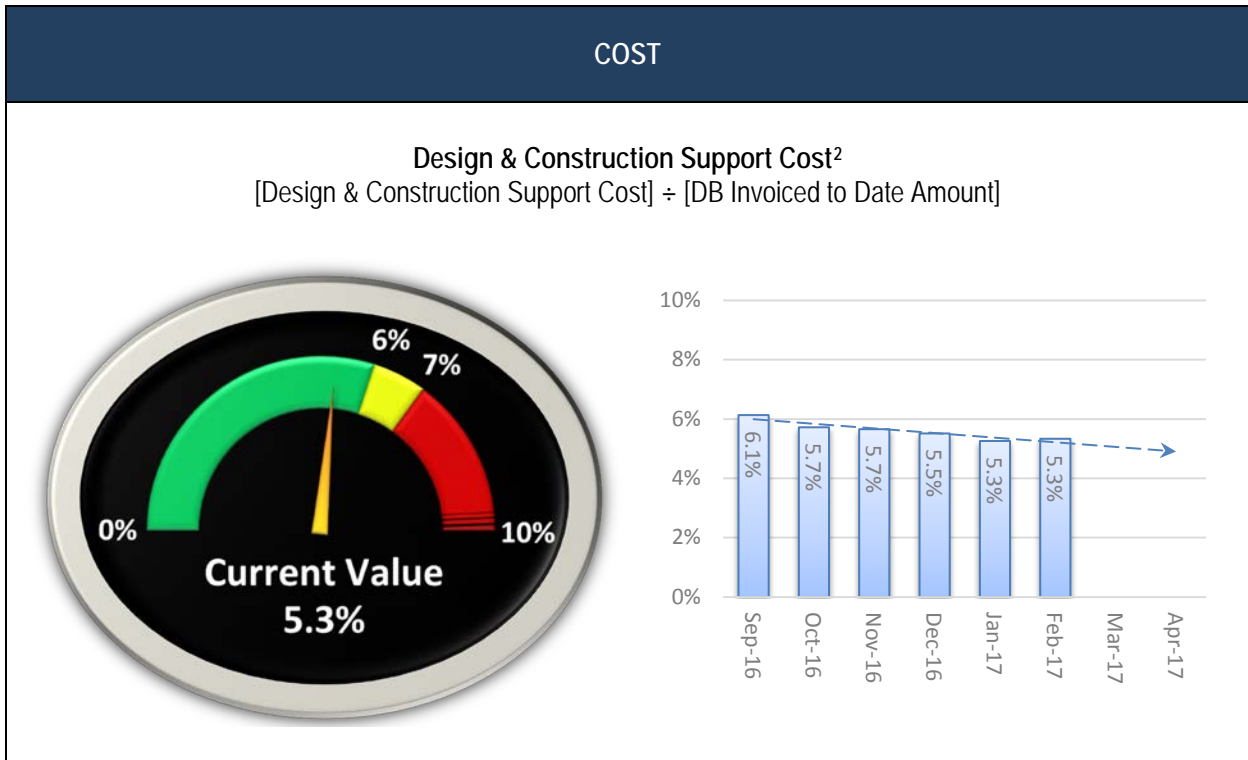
COST

Design & Construction Support Cost²
[Design & Construction Support Cost] ÷ [DB Invoiced to Date Amount]

6%
7%
0%
10%
Current Value
5.3%

10%
8%
6%
4%
2%
0%

6.1%
5.7%
5.7%
5.5%
5.3%
5.3%

Sep-16
Oct-16
Nov-16
Dec-16
Jan-17
Feb-17
Mar-17
Apr-17